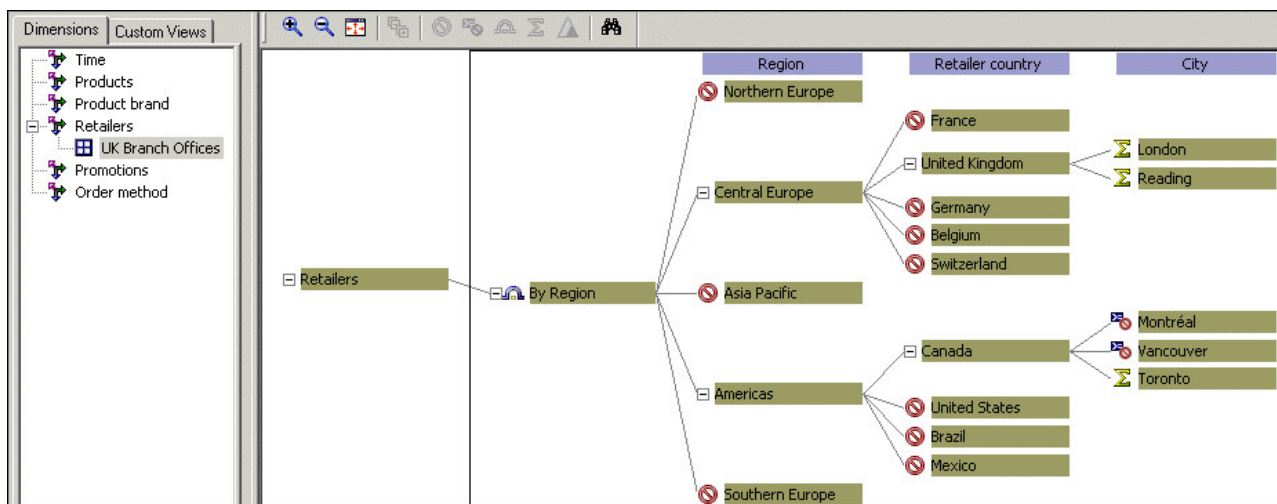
Dimensions | Custom Views

Time
Products
Product brand
Retailers
UK Branch Offices
Promotions
Order method

Region
Retailer country
City

Retailers
By Region
Northern Europe
Central Europe
Asia Pacific
Americas
Southern Europe
France
United Kingdom
Germany
Belgium
Switzerland
Canada
United States
Brazil
Mexico
London
Reading
Montréal
Vancouver
Toronto